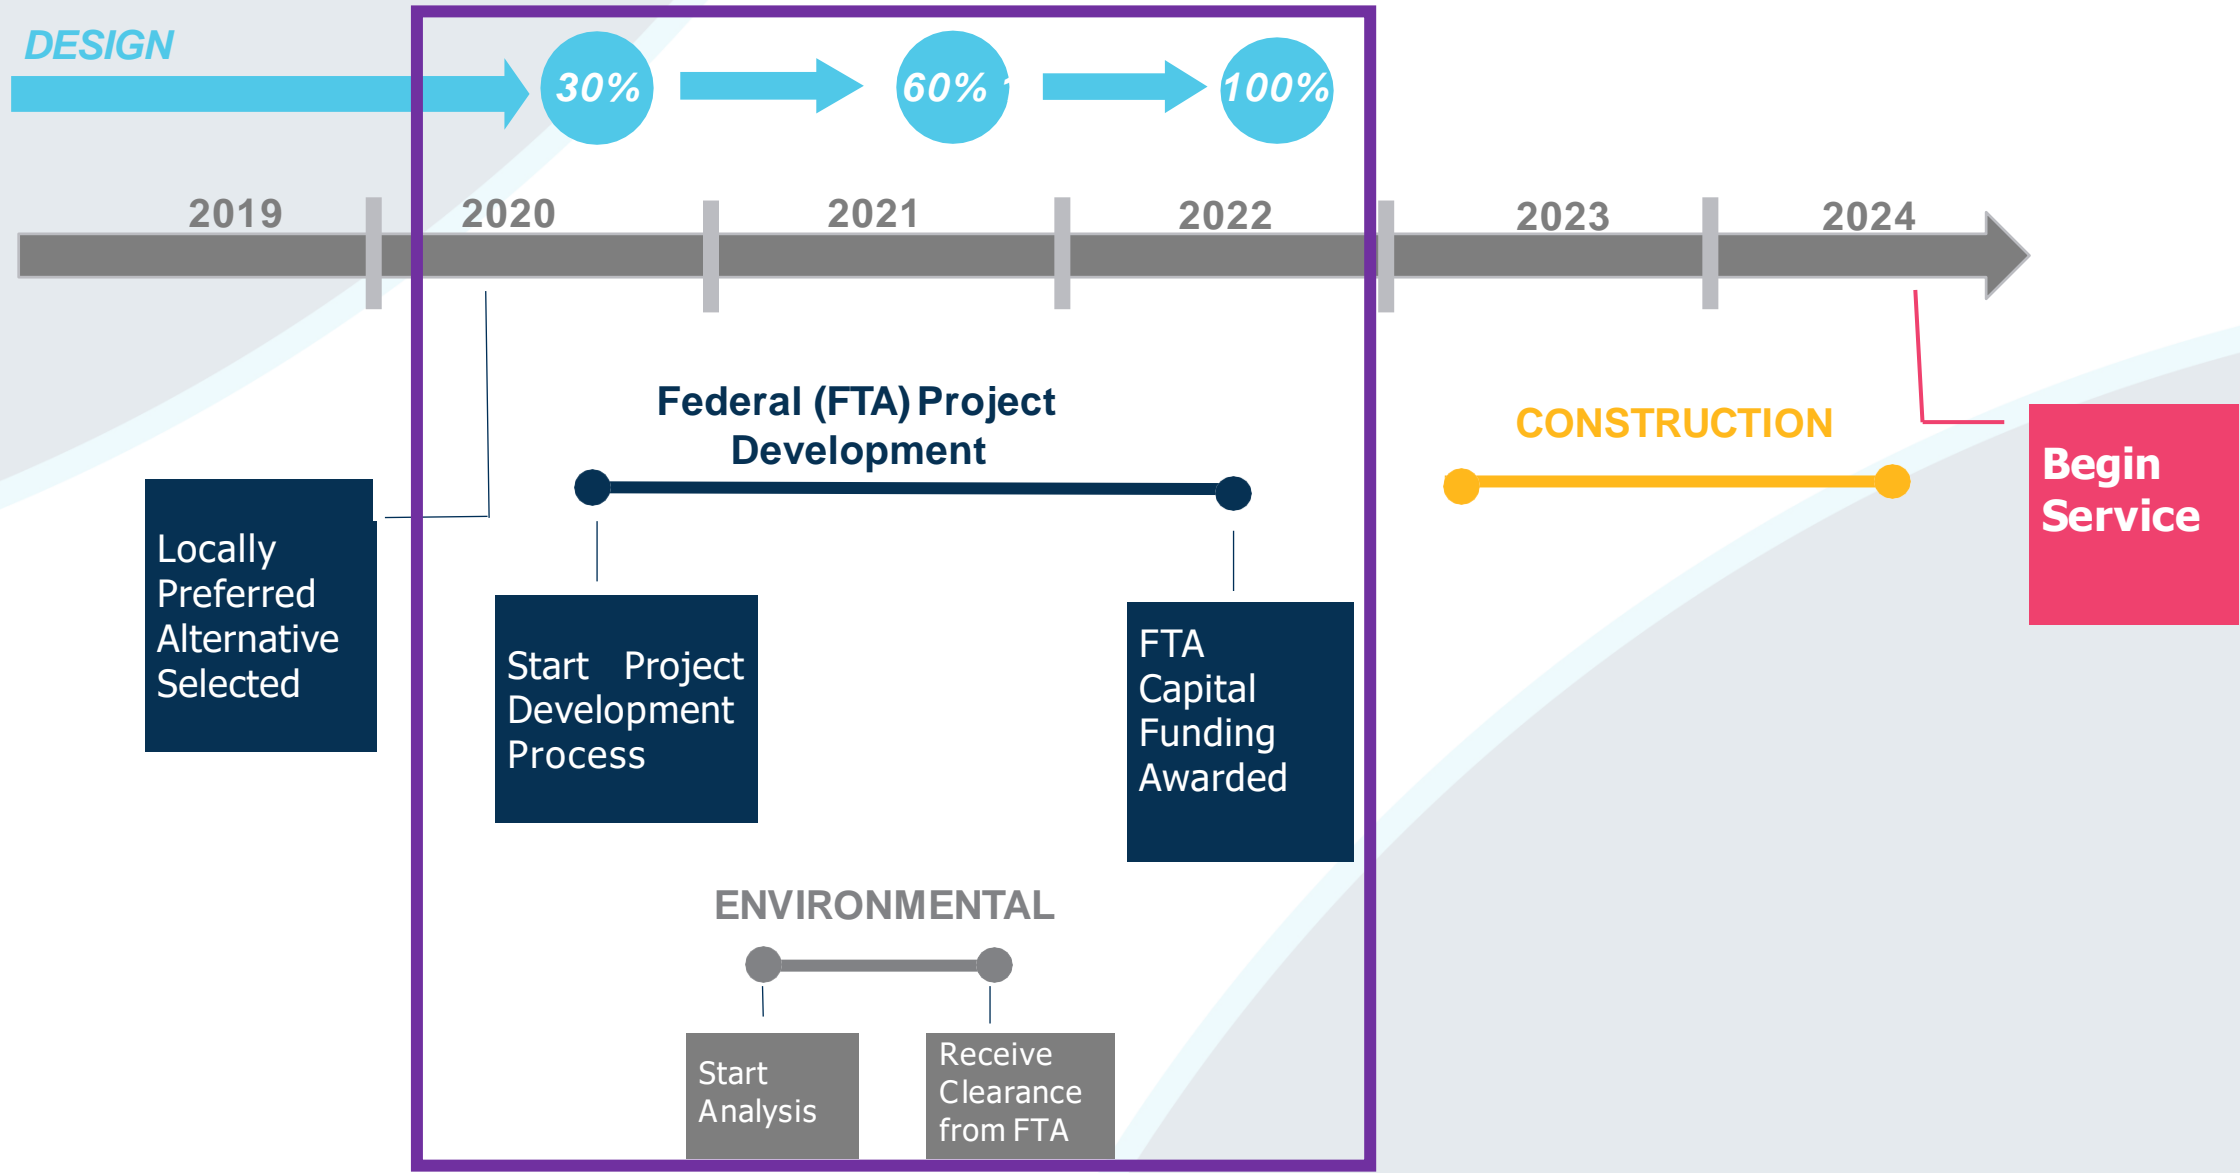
DESIGN

30%

60%

100%

2019

2020

2021

2022

2023

2024

Federal (FTA) Project Development

CONSTRUCTION

Begin Service

Locally Preferred Alternative Selected

Start Project Development Process

FTA Capital Funding Awarded

ENVIRONMENTAL

Start Analysis

Receive Clearance from FTA